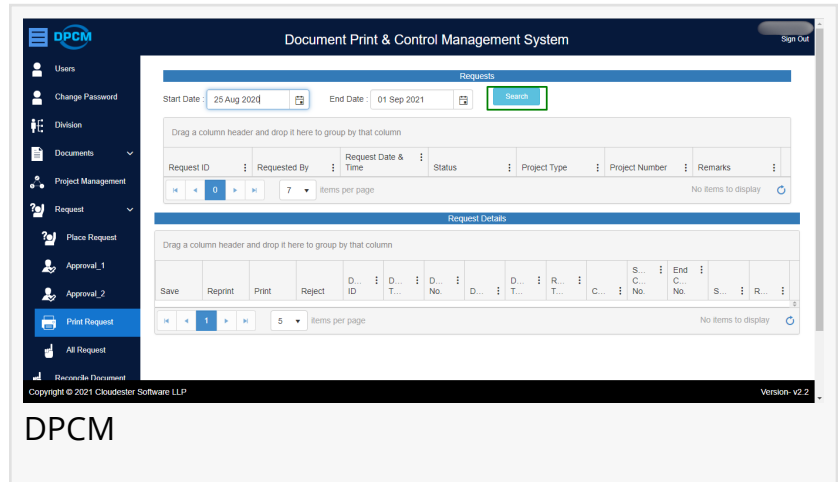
DPCM

Document Print & Control Management System

Sign Out

Users
Change Password
Division
Documents
Project Management
Request
Place Request
Approval_1
Approval_2
Print Request
All Request
Reconcile Document

Requests

Start Date : 25 Aug 2020

End Date : 01 Sep 2021

Search

Drag a column header and drop it here to group by that column

| Request ID | Requested By | Request Date & Time | Status | Project Type | Project Number | Remarks |
|---|---|---|---|---|---|---|

0

7 items per page

No items to display

Request Details

Drag a column header and drop it here to group by that column

| Save | Reprint | Print | Reject | D... ID | D... T... | D... No. | D... | D... T... | R... T... | C... | S... C... No. | End C... No. | S... | R... |
|---|---|---|---|---|---|---|---|---|---|---|---|---|---|---|

1

5 items per page

No items to display

Copyright © 2021 Cloudester Software LLP

Version- v2.2

DPCM